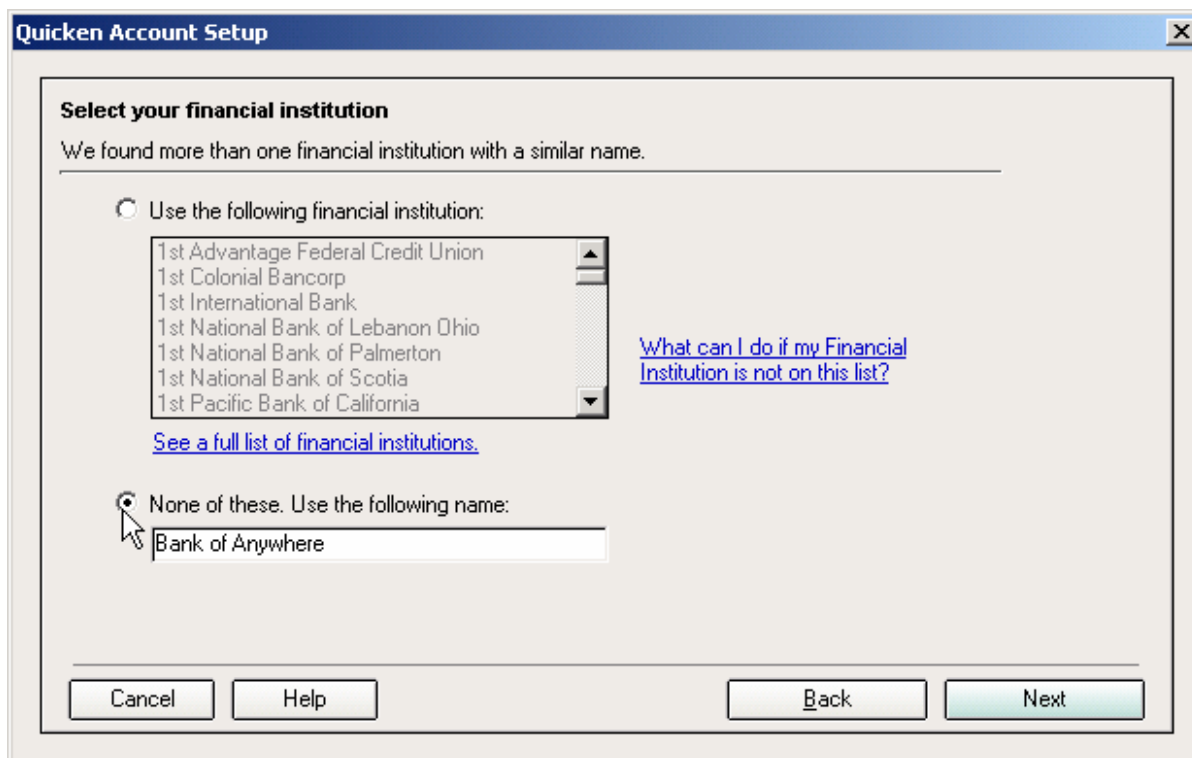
Quicken Account Setup

Select your financial institution

We found more than one financial institution with a similar name.

Use the following financial institution:

1st Advantage Federal Credit Union
1st Colonial Bancorp
1st International Bank
1st National Bank of Lebanon Ohio
1st National Bank of Palmerton
1st National Bank of Scotia
1st Pacific Bank of California

What can I do if my Financial Institution is not on this list?

See a full list of financial institutions.

None of these. Use the following name:

Bank of Anywhere

Cancel Help Back Next